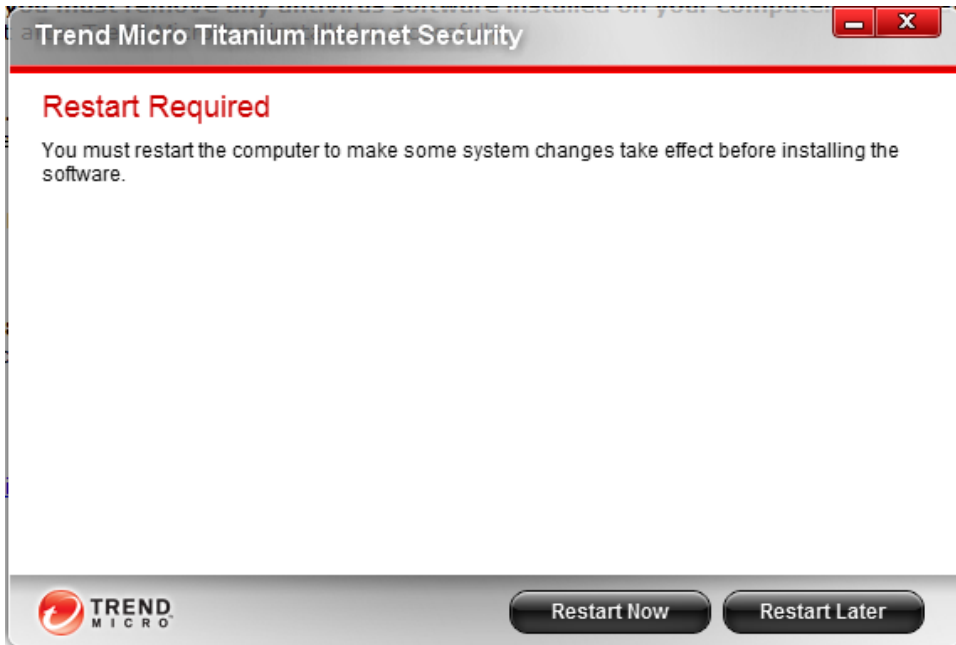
Trend Micro Titanium Internet Security

Restart Required

You must restart the computer to make some system changes take effect before installing the software.

TREND MICRO

Restart Now

Restart Later